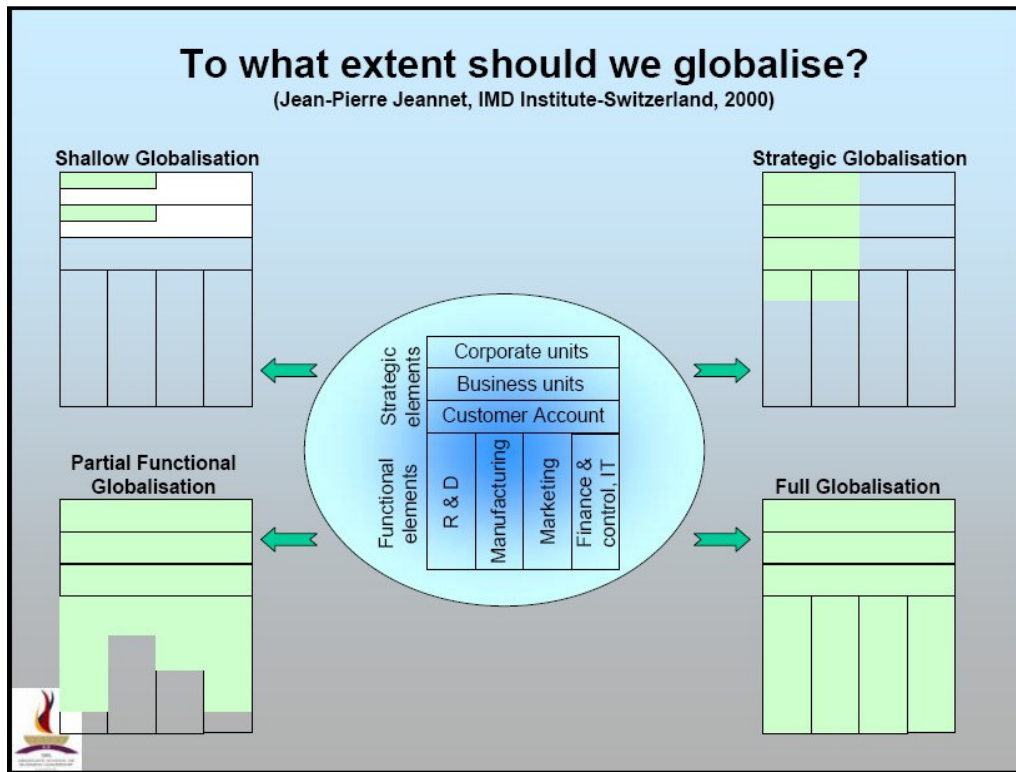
To what extent should we globalise?
(Jean-Pierre Jeannet, IMD Institute-Switzerland, 2000)

Shallow Globalisation

Strategic Globalisation

Strategic elements

Corporate units

Business units

Customer Account

Functional elements

R & D

Manufacturing

Marketing

Finance & control, IT

Partial Functional Globalisation

Full Globalisation

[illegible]